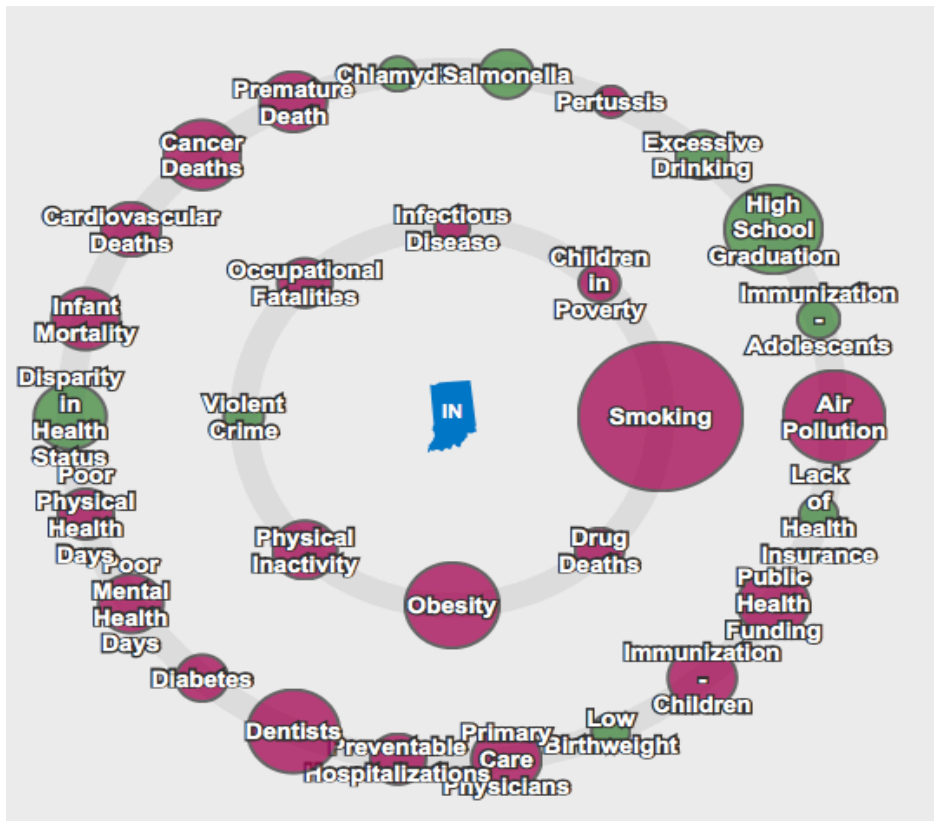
Chlamyd Salmonella
Premature Death
Pertussis
Cancer Deaths
Excessive Drinking
High School Graduation
Cardiovascular Deaths
Infectious Disease
Children in Poverty
Occupational Fatalities
Immunization - Adolescents
Infant Mortality
Disparity in Health Status
Violent Crime
IN
Smoking
Air Pollution
Poor Physical Health Days
Lack of Health Insurance
Physical Inactivity
Drug Deaths
Poor Mental Health Days
Obesity
Public Health Funding
Immunization - Children
Diabetes
Dentists
Low Birthweight
Preventable Hospitalizations
Primary Care Physicians